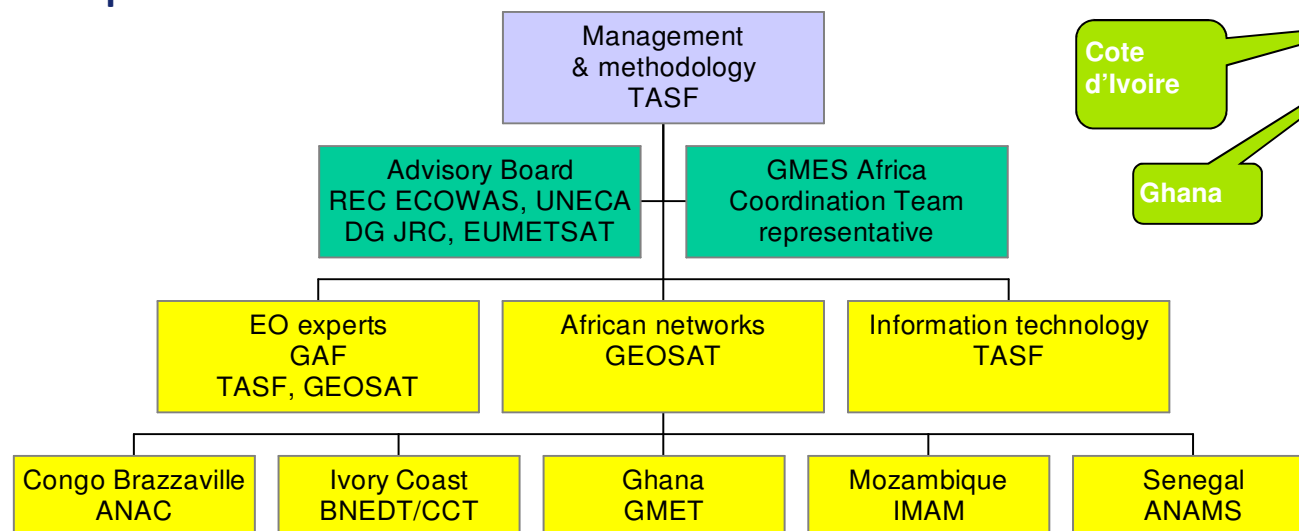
Management & methodology TASF

Cote d'Ivoire

Ghana

Advisory Board REC ECOWAS, UNECA DG JRC, EUMETSAT

GMES Africa Coordination Team representative

EO experts GAF TASF, GEOSAT

African networks GEOSAT

Information technology TASF

Congo Brazzaville ANAC

Ivory Coast BNEDT/CCT

Ghana GMET

Mozambique IMAM

Senegal ANAMS